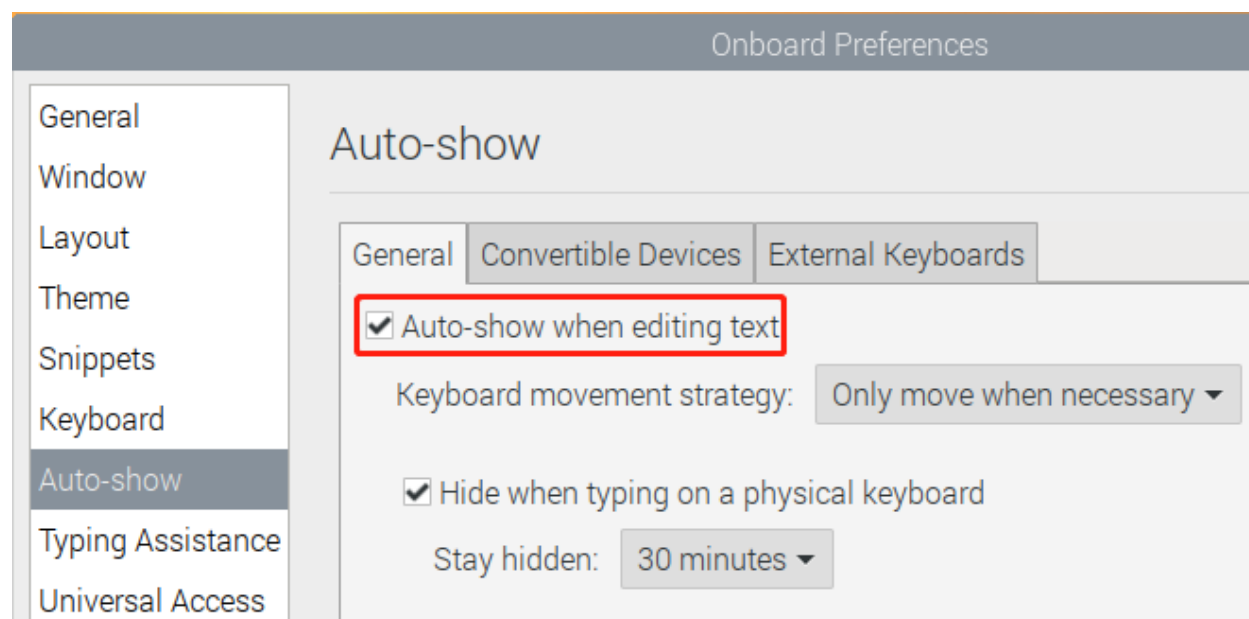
Onboard Preferences

General
Window
Layout
Theme
Snippets
Keyboard
Auto-show
Typing Assistance
Universal Access

Auto-show

General | Convertible Devices | External Keyboards

☑ Auto-show when editing text

Keyboard movement strategy: Only move when necessary ▾

☑ Hide when typing on a physical keyboard

Stay hidden: 30 minutes ▾